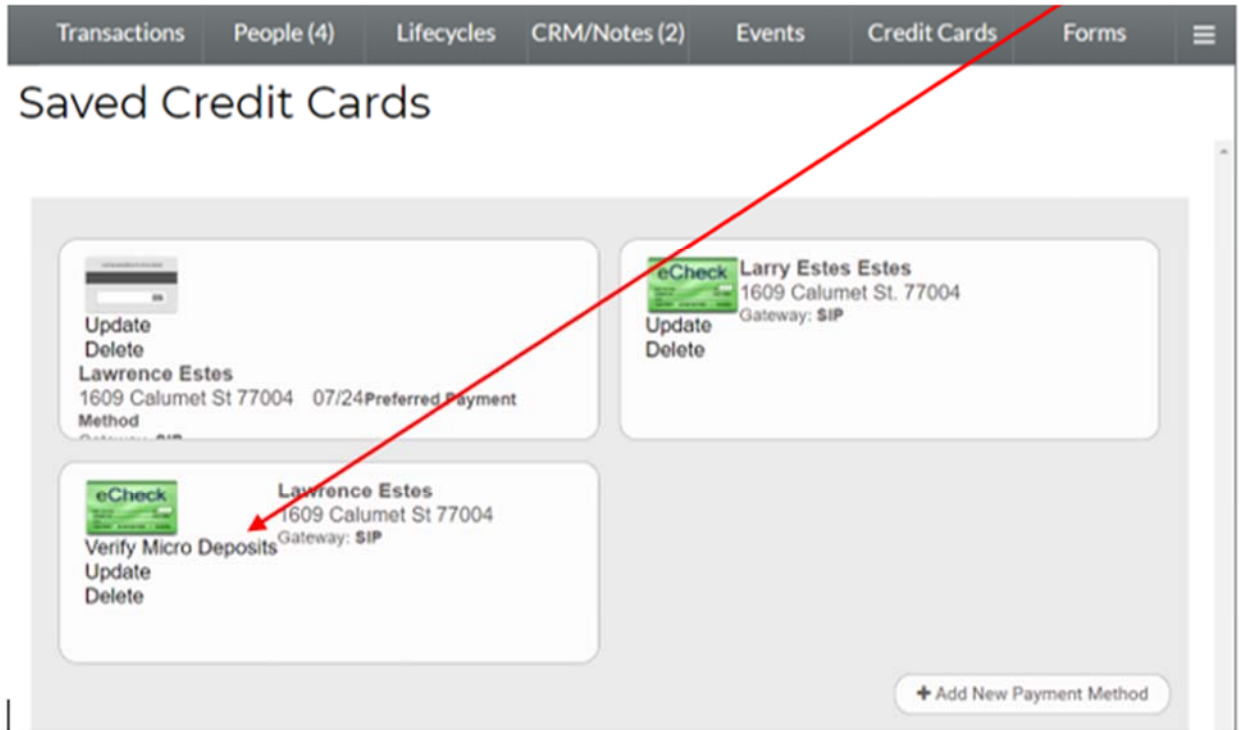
Transactions | People (4) | Lifecycles | CRM/Notes (2) | Events | Credit Cards | Forms

Saved Credit Cards

Update
Delete
Lawrence Estes
1609 Calumet St 77004 07/24 Preferred Payment Method
Gateway: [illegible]

eCheck
Larry Estes Estes
1609 Calumet St. 77004
Gateway: SIP
Update
Delete

eCheck
Lawrence Estes
1609 Calumet St 77004
Gateway: SIP
Verify Micro Deposits
Update
Delete

+ Add New Payment Method